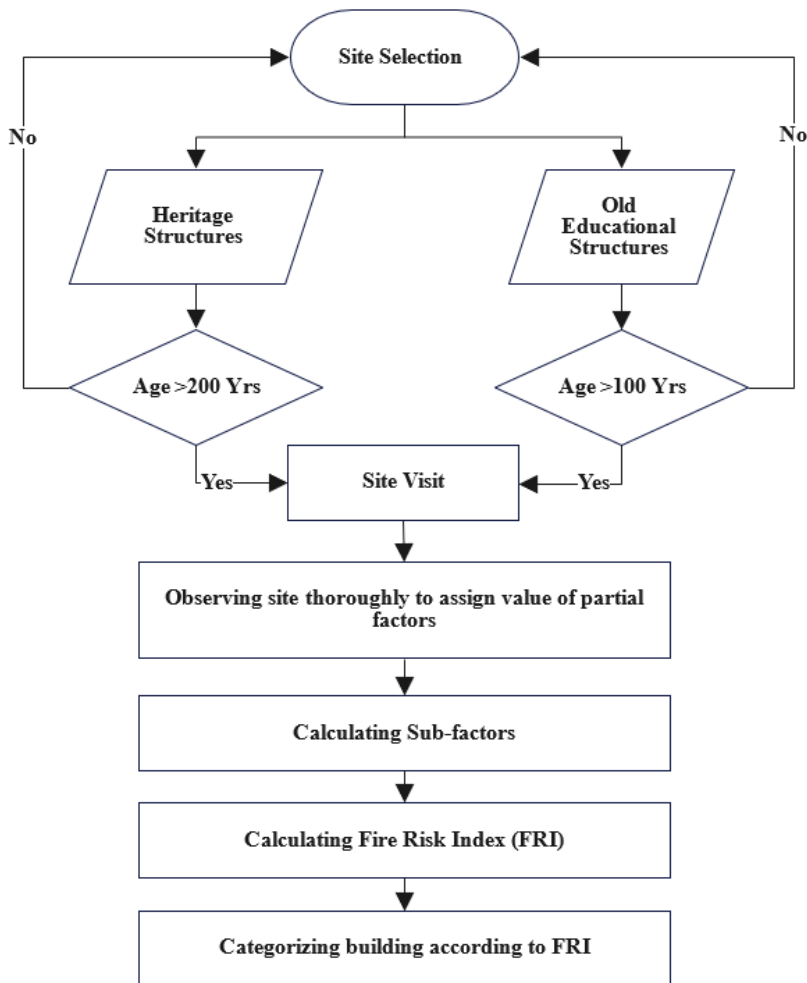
Site Selection

No

No

Heritage Structures

Old Educational Structures

Age >200 Yrs

Age >100 Yrs

Yes

Site Visit

Yes

Observing site thoroughly to assign value of partial factors

Calculating Sub-factors

Calculating Fire Risk Index (FRI)

Categorizing building according to FRI